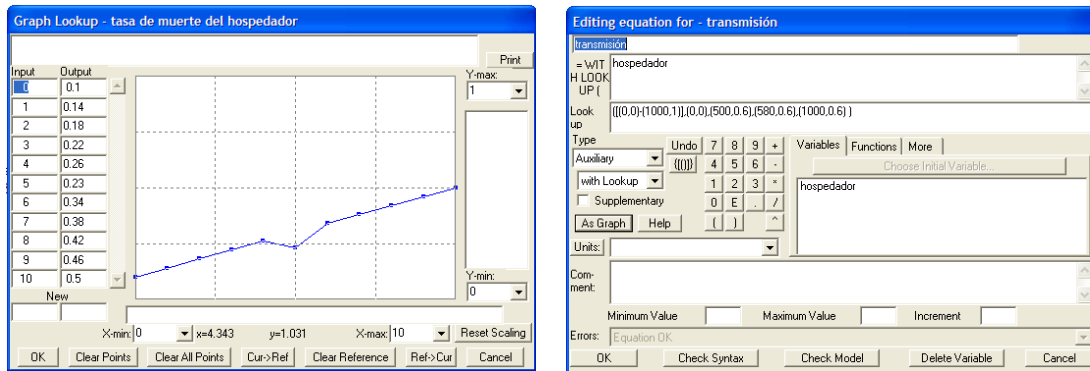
Graph Lookup - tasa de muerte del hospedador

Print

| Input | Output |
|---|---|
| 0 | 0.1 |
| 1 | 0.14 |
| 2 | 0.18 |
| 3 | 0.22 |
| 4 | 0.26 |
| 5 | 0.23 |
| 6 | 0.34 |
| 7 | 0.38 |
| 8 | 0.42 |
| 9 | 0.46 |
| 10 | 0.5 |

New

Y-max: 1

Y-min: 0

X-min: 0 x=4.343 y=1.031 X-max: 10 Reset Scaling

OK Clear Points Clear All Points Cur->Ref Clear Reference Ref->Cur Cancel

Editing equation for - transmisión

transmisión

= WITH LOOKUP ( hospedador

Look up ([(0,0)-(1000,1)],(0,0),(500,0.6),(580,0.6),(1000,0.6) )

Type Undo 7 8 9 + Variables Functions More

Auxiliary ([()]) 4 5 6 - Choose Initial Variable...

with Lookup 1 2 3 * hospedador

Supplementary 0 E . /

As Graph Help ( ) ^

Units:

Comment:

Minimum Value Maximum Value Increment

Errors: Equation OK

OK Check Syntax Check Model Delete Variable Cancel